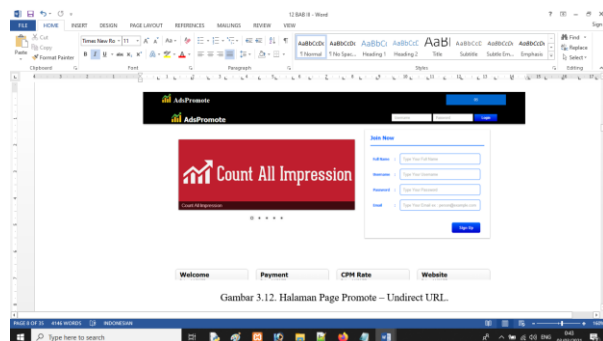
12 BAB III - Word

FILE HOME INSERT DESIGN PAGE LAYOUT REFERENCES MAILINGS REVIEW VIEW

Cut
Copy
Format Painter
Paste
Clipboard

Times New Ro 11
Font

Paragraph

AaBbCcDc AaBbCcDc AaBbCc AaBbCcC AaBl AaBbCcC AaBbCcDc AaBbCcDc
¶ Normal ¶ No Spac... Heading 1 Heading 2 Title Subtitle Subtle Em... Emphasis
Styles

Find
Replace
Select
Editing

AdsPromote
AdsPromote
Login

Count All Impression
Count All Impression

Join Now
Full Name : Type Your Full Name
Username : Type Your Username
Password : Type Your Password
Email : Type Your Email ex : yourname@example.com
Sign Up

Welcome
Payment
CPM Rate
Website

Gambar 3.12. Halaman Page Promote – Undirect URL.

PAGE 8 OF 35 4146 WORDS INDONESIAN

Type here to search